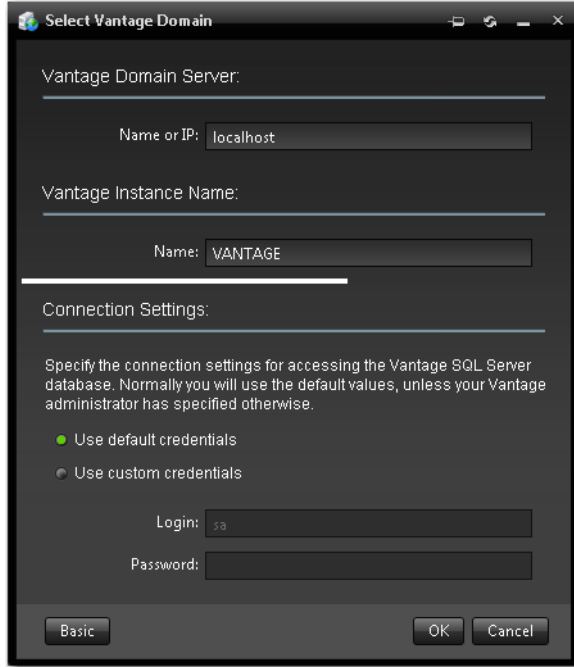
Select Vantage Domain

Vantage Domain Server:

Name or IP: localhost

Vantage Instance Name:

Name: VANTAGE

Connection Settings:

Specify the connection settings for accessing the Vantage SQL Server database. Normally you will use the default values, unless your Vantage administrator has specified otherwise.

Use default credentials

Use custom credentials

Login: sa

Password:

Basic

OK

Cancel